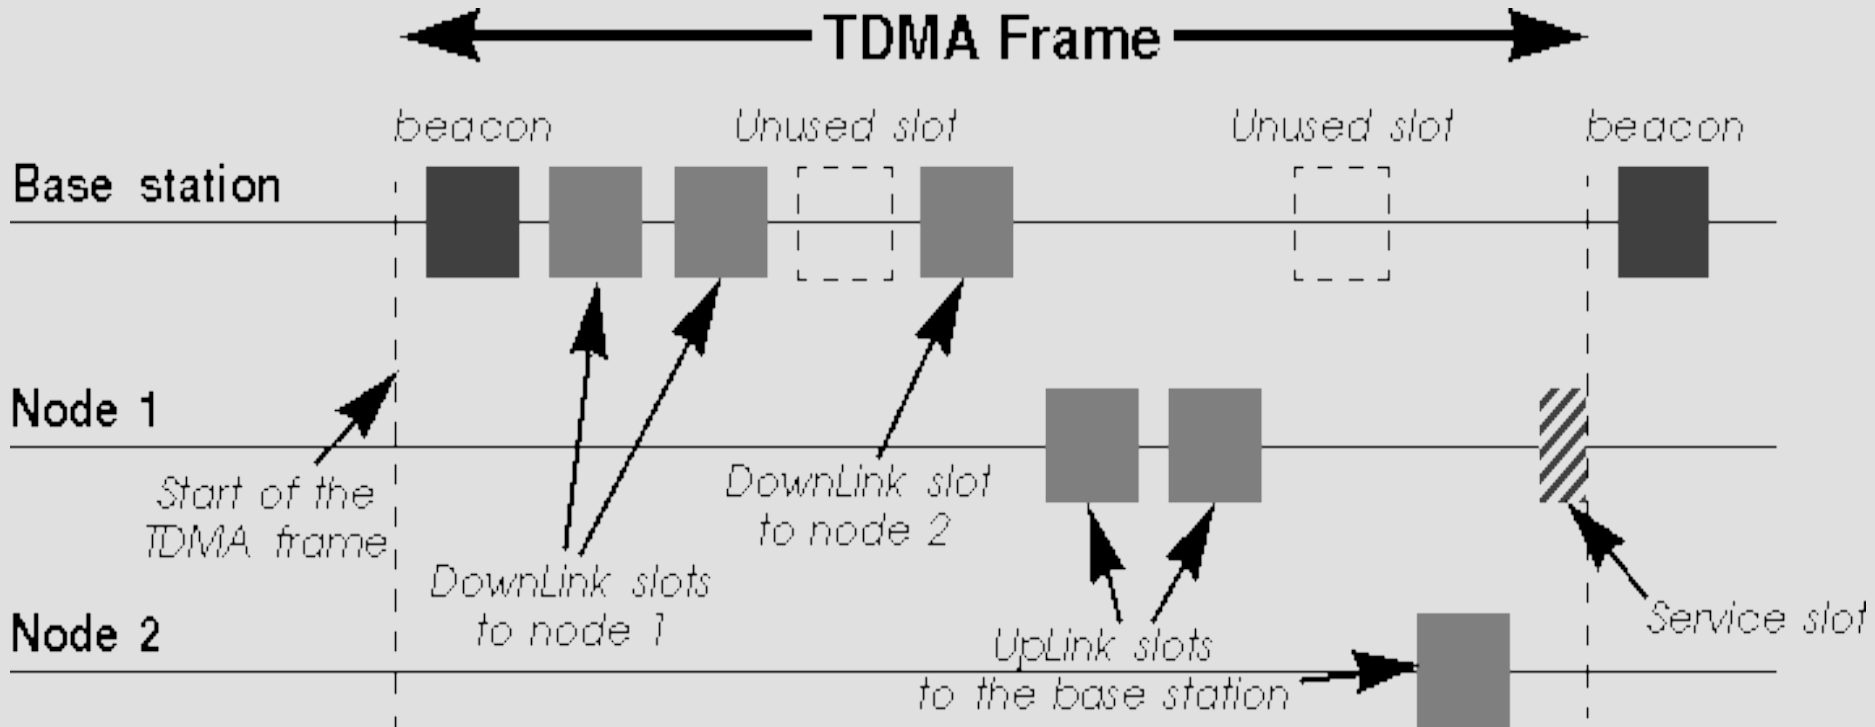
TDMA Frame

beacon

Unused slot

Unused slot

beacon

Base station

Node 1

Start of the TDMA frame

DownLink slot to node 2

DownLink slots to node 1

Node 2

UpLink slots to the base station

Service slot